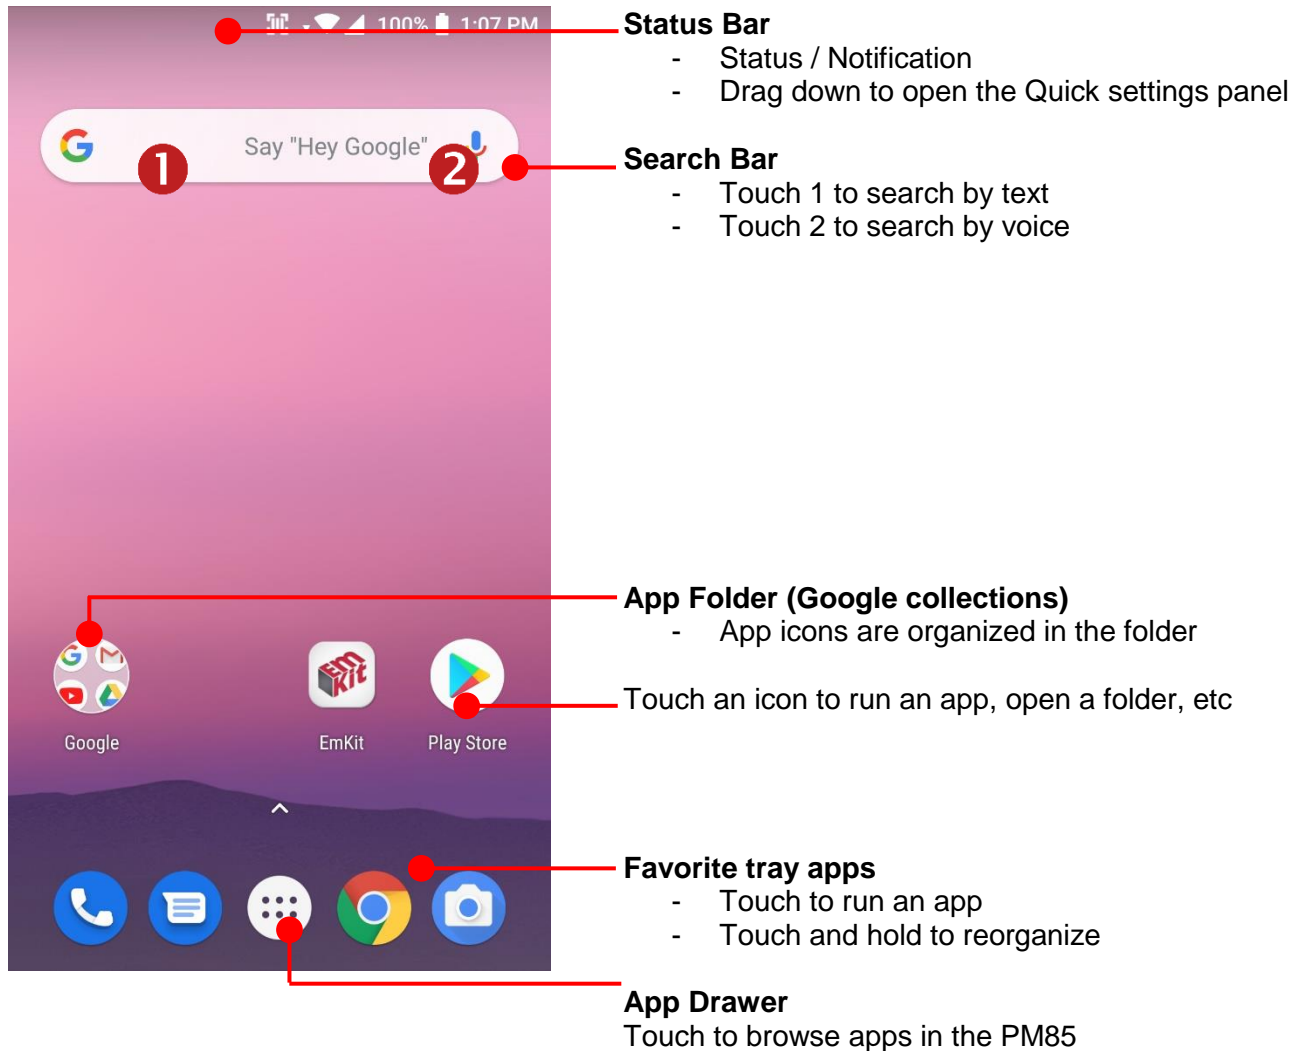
100% 1:07 PM

Say "Hey Google"

1

2

Google

EmKit

Play Store

**Status Bar**
- Status / Notification
- Drag down to open the Quick settings panel

**Search Bar**
- Touch 1 to search by text
- Touch 2 to search by voice

**App Folder (Google collections)**
- App icons are organized in the folder

Touch an icon to run an app, open a folder, etc

**Favorite tray apps**
- Touch to run an app
- Touch and hold to reorganize

**App Drawer**
Touch to browse apps in the PM85